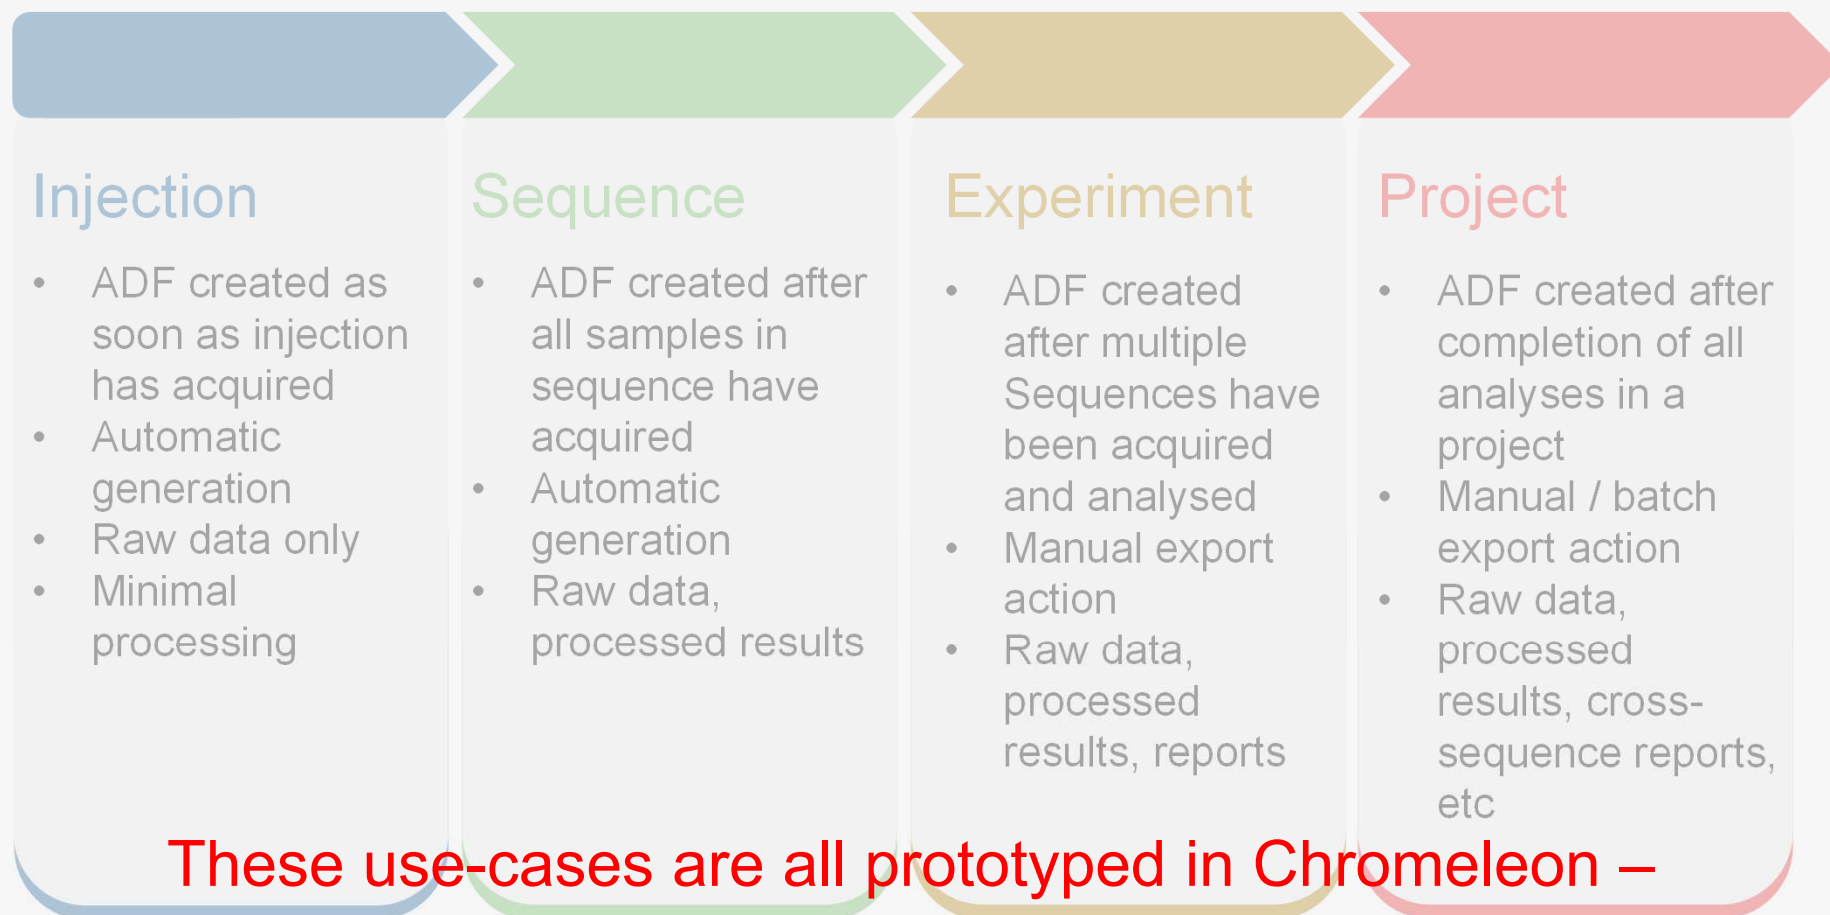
Injection

- ADF created as soon as injection has acquired
- Automatic generation
- Raw data only
- Minimal processing

Sequence

- ADF created after all samples in sequence have acquired
- Automatic generation
- Raw data, processed results

Experiment

- ADF created after multiple Sequences have been acquired and analysed
- Manual export action
- Raw data, processed results, reports

Project

- ADF created after completion of all analyses in a project
- Manual / batch export action
- Raw data, processed results, cross-sequence reports, etc

These use-cases are all prototyped in Chromeleon –